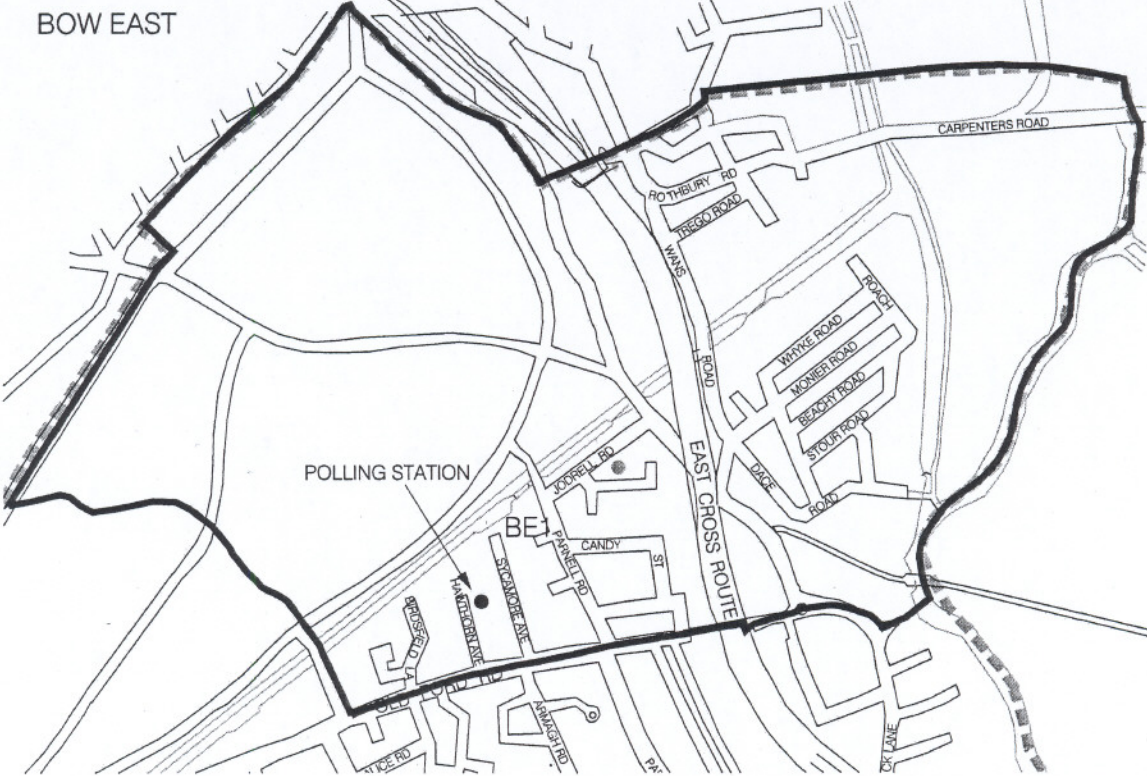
BOW EAST

CARPENTERS ROAD

ROTHBURY RD

TREGO ROAD

WANS

ROAD

ROACH

WHYKE ROAD

MONIER ROAD

BEACHY ROAD

STOUR ROAD

DACE

ROAD

EAST CROSS ROUTE

POLLING STATION

JODRELL RD

BE1

CANDY

ST

PARNELL RD

SYCAMORE AVE

HAWTHORN AVE

BIRDSFIELD LA

OLD FORD RD

ARMAGH RD

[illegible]LICE RD

PA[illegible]

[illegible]CK LANE